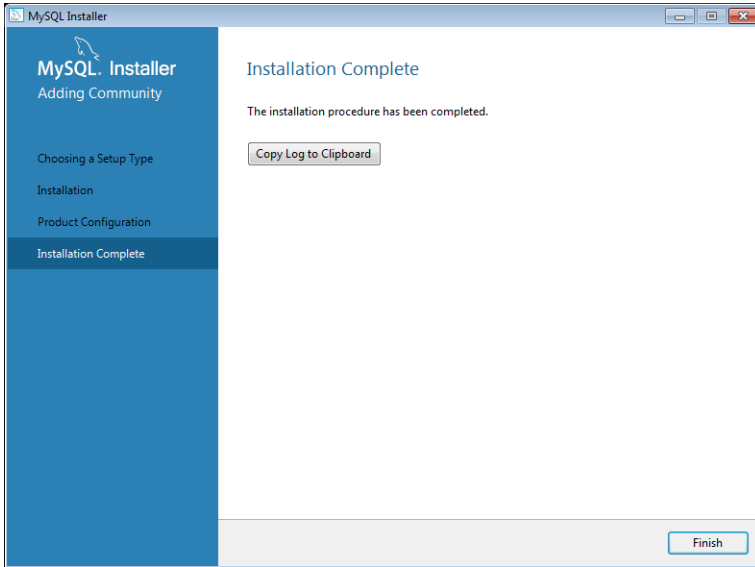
MySQL Installer

MySQL. Installer
Adding Community

Choosing a Setup Type
Installation
Product Configuration
Installation Complete

Installation Complete

The installation procedure has been completed.

Copy Log to Clipboard

Finish